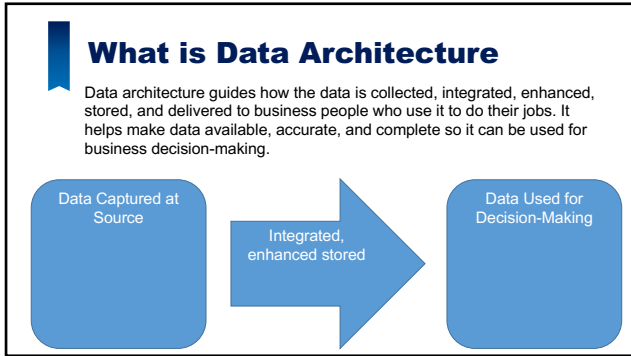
What is Data Architecture

Data architecture guides how the data is collected, integrated, enhanced, stored, and delivered to business people who use it to do their jobs. It helps make data available, accurate, and complete so it can be used for business decision-making.

Data Captured at Source

Integrated, enhanced stored

Data Used for Decision-Making